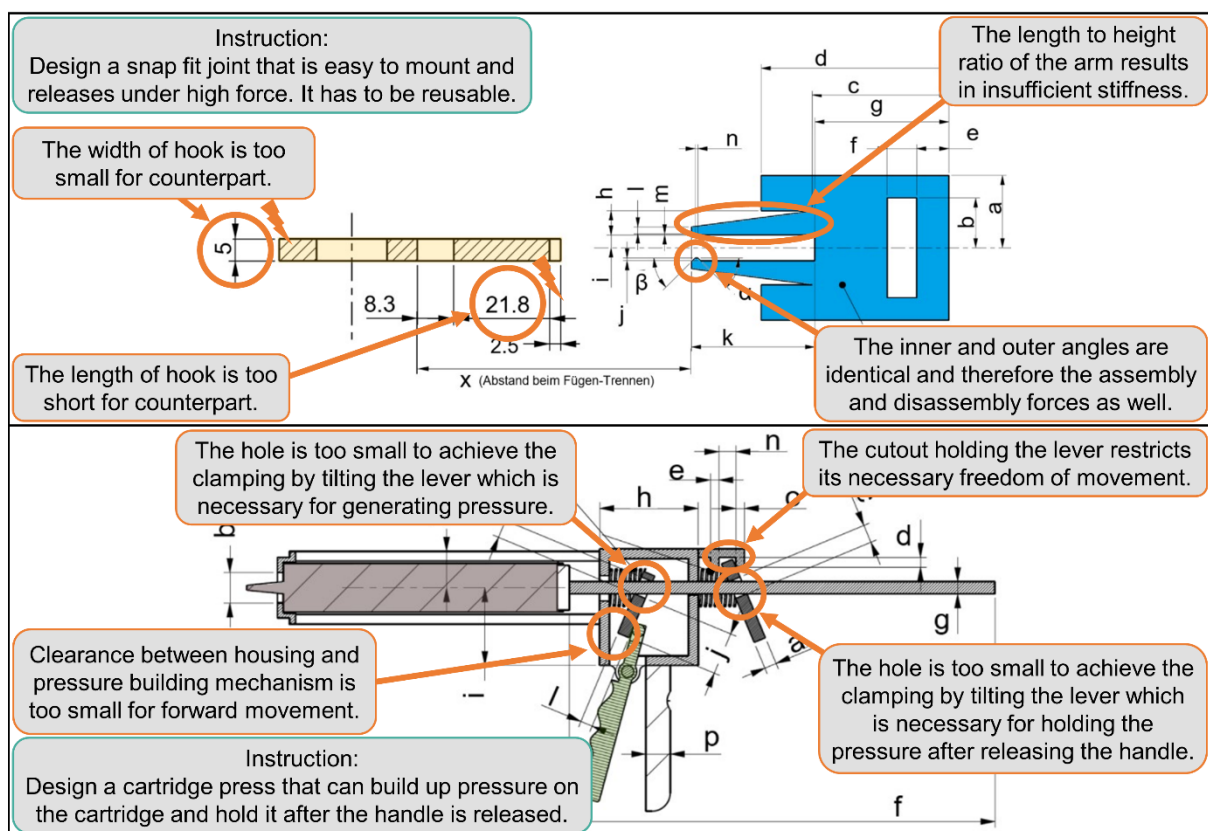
Instruction:
Design a snap fit joint that is easy to mount and releases under high force. It has to be reusable.

The length to height ratio of the arm results in insufficient stiffness.

The width of hook is too small for counterpart.

5

8.3

21.8

2.5

X (Abstand beim Fügen-Trennen)

The length of hook is too short for counterpart.

d
c
g
e
f
n
h
l
m
b
a
i
j
β
α
k

The inner and outer angles are identical and therefore the assembly and disassembly forces as well.

The hole is too small to achieve the clamping by tilting the lever which is necessary for generating pressure.

n
e
h
c
b
d
g
j
a
l
i
p
f

The cutout holding the lever restricts its necessary freedom of movement.

Clearance between housing and pressure building mechanism is too small for forward movement.

The hole is too small to achieve the clamping by tilting the lever which is necessary for holding the pressure after releasing the handle.

Instruction:
Design a cartridge press that can build up pressure on the cartridge and hold it after the handle is released.